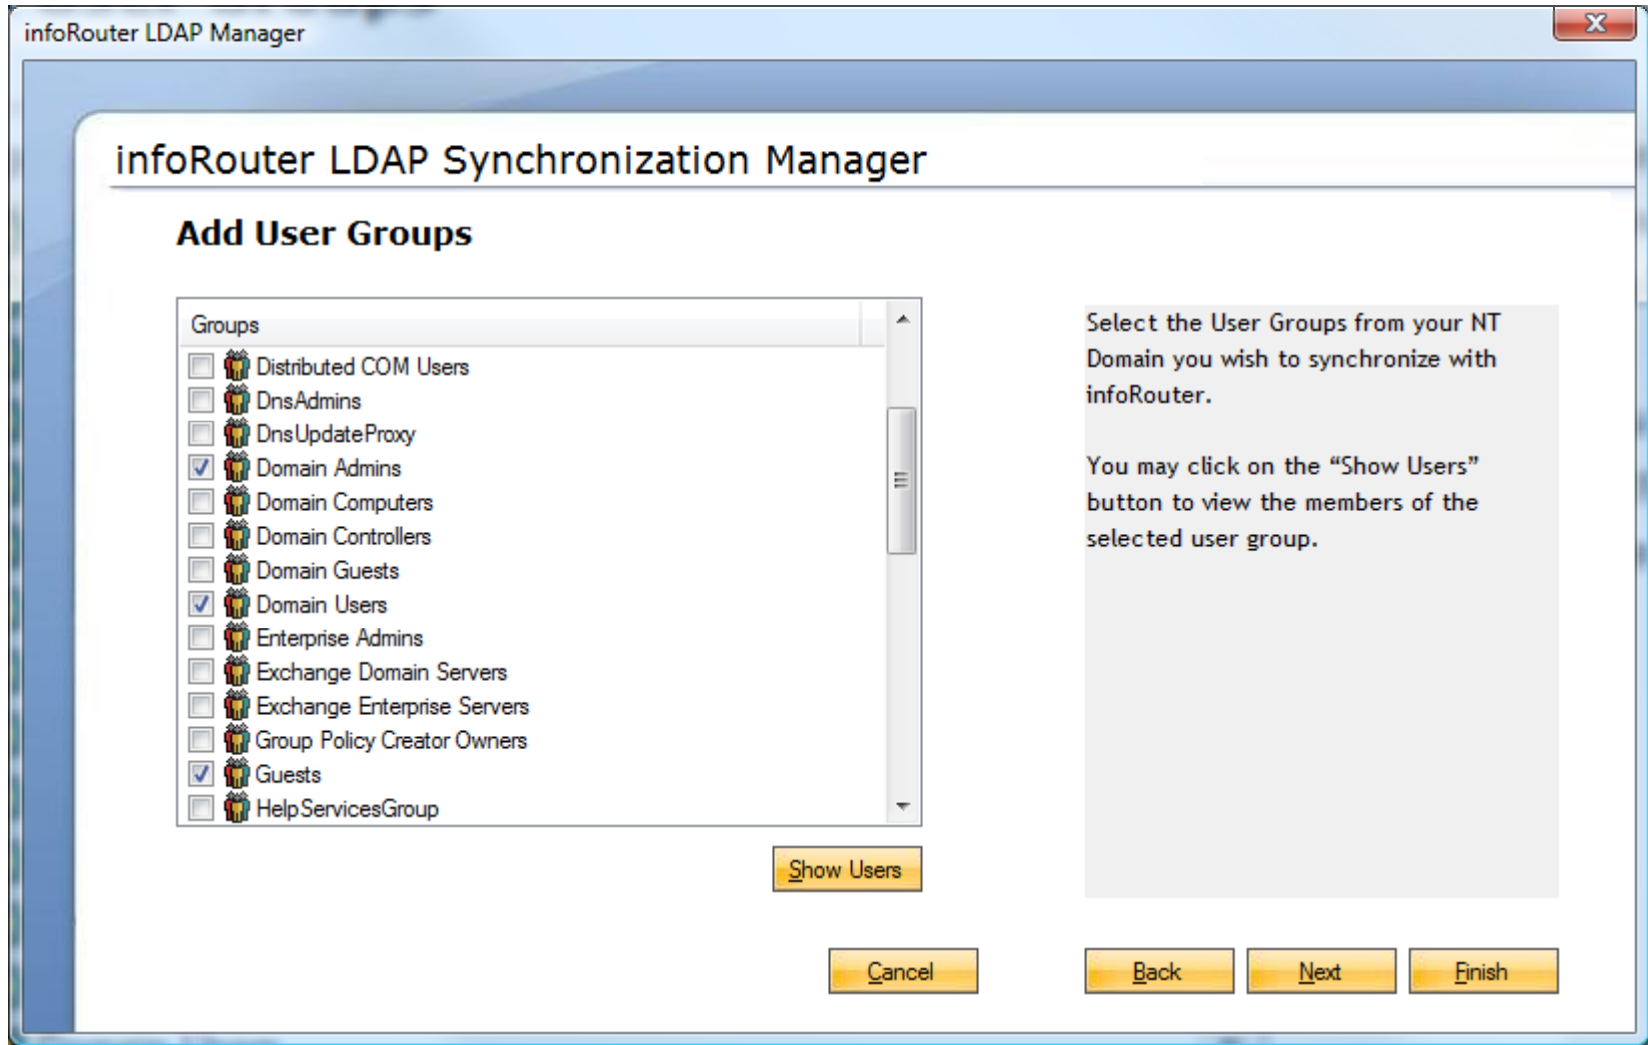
infoRouter LDAP Manager

infoRouter LDAP Synchronization Manager

Add User Groups

Groups
Distributed COM Users
DnsAdmins
DnsUpdateProxy
Domain Admins
Domain Computers
Domain Controllers
Domain Guests
Domain Users
Enterprise Admins
Exchange Domain Servers
Exchange Enterprise Servers
Group Policy Creator Owners
Guests
HelpServicesGroup

Show Users

Select the User Groups from your NT Domain you wish to synchronize with infoRouter.

You may click on the "Show Users" button to view the members of the selected user group.

Cancel

Back

Next

Finish